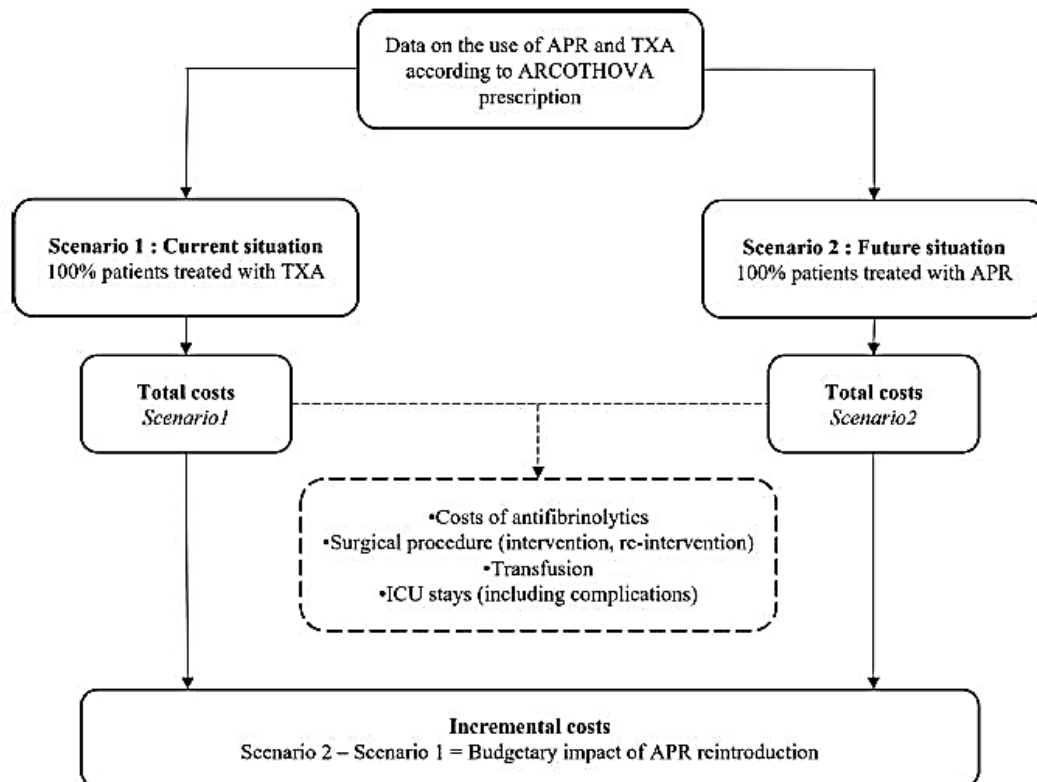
Data on the use of APR and TXA according to ARCOTHOVA prescription

**Scenario 1 : Current situation**
100% patients treated with TXA

**Scenario 2 : Future situation**
100% patients treated with APR

**Total costs**
*Scenario1*

**Total costs**
*Scenario2*

•Costs of antifibrinolytics
•Surgical procedure (intervention, re-intervention)
•Transfusion
•ICU stays (including complications)

**Incremental costs**
Scenario 2 – Scenario 1 = Budgetary impact of APR reintroduction